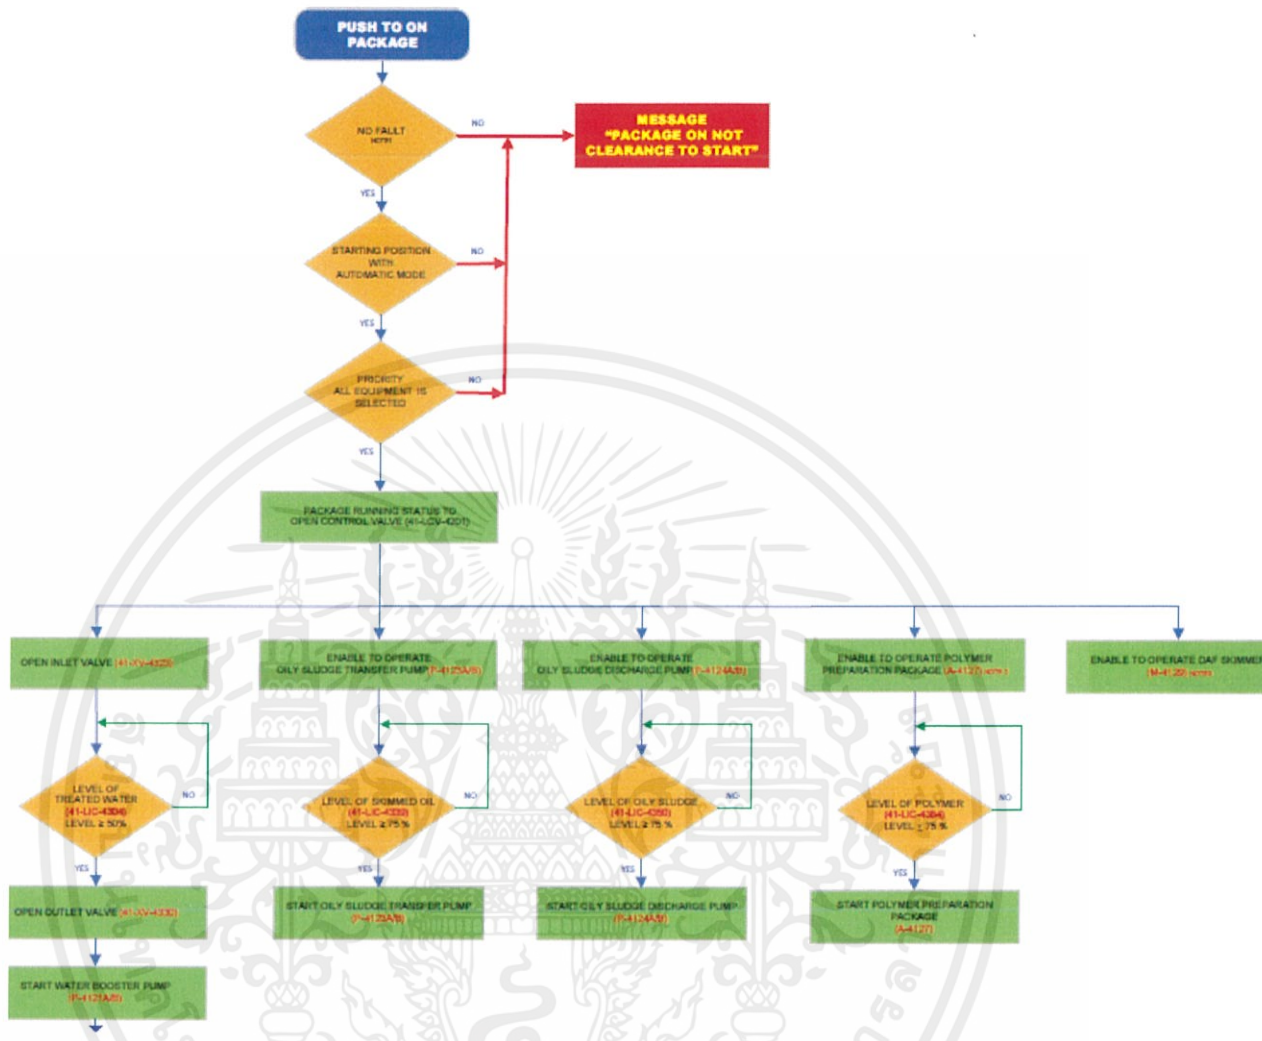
PUSH TO ON PACKAGE

NO FAULT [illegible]

NO

MESSAGE "PACKAGE ON NOT CLEARANCE TO START"

YES

STARTING POSITION WITH AUTOMATIC MODE

NO

YES

PRIORITY ALL EQUIPMENT IS SELECTED

NO

YES

PACKAGE RUNNING STATUS TO OPEN CONTROL VALVE (41-LCV-4301)

OPEN INLET VALVE (41-XV-4320)

ENABLE TO OPERATE OILY SLUDGE TRANSFER PUMP (P-4123A/B)

ENABLE TO OPERATE OILY SLUDGE DISCHARGE PUMP (P-4124A/B)

ENABLE TO OPERATE POLYMER PREPARATION PACKAGE (A-4127) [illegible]

ENABLE TO OPERATE DAF SKIMMER (M-4125) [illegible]

LEVEL OF TREATED WATER (41-LIC-4304) LEVEL ≥ 50%

NO

LEVEL OF SKIMMED OIL (41-LIC-4350) LEVEL ≥ 75 %

NO

LEVEL OF OILY SLUDGE (41-LIC-4350) LEVEL ≥ 75 %

NO

LEVEL OF POLYMER (41-LIC-4364) LEVEL ≤ 75 %

NO

YES

YES

YES

YES

OPEN OUTLET VALVE (41-XV-4330)

START OILY SLUDGE TRANSFER PUMP (P-4123A/B)

START OILY SLUDGE DISCHARGE PUMP (P-4124A/B)

START POLYMER PREPARATION PACKAGE (A-4127)

START WATER BOOSTER PUMP (P-4121A/B)